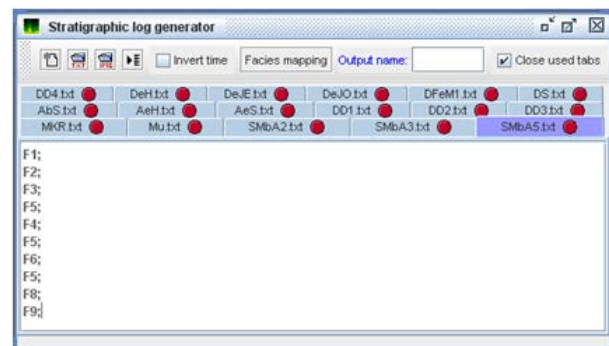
Stratigraphic log generator

Invert time
Facies mapping
Output name:
Close used tabs

DD4.txt
DeH.txt
DeJE.txt
DeJO.txt
DFeM1.txt
DS.txt
AbS.txt
AeH.txt
AeS.txt
DD1.txt
DD2.txt
DD3.txt
MKR.txt
Mu.txt
SMbA2.txt
SMbA3.txt
SMbA5.txt

F1;
F2;
F3;
F5;
F4;
F5;
F6;
F5;
F8;
F9;